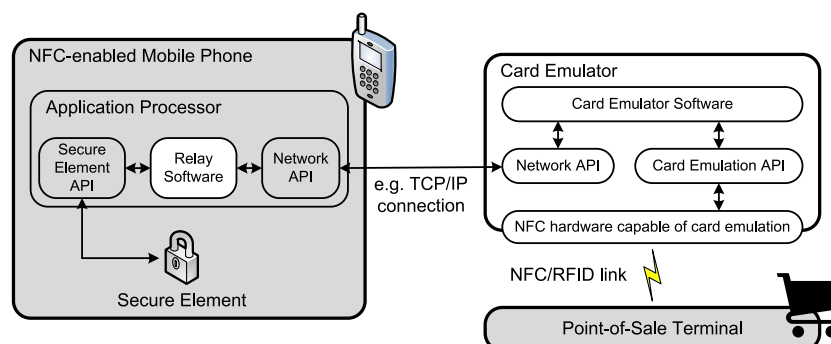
NFC-enabled Mobile Phone

Application Processor

Secure Element API

Relay Software

Network API

Secure Element

e.g. TCP/IP connection

Card Emulator

Card Emulator Software

Network API

Card Emulation API

NFC hardware capable of card emulation

NFC/RFID link

Point-of-Sale Terminal